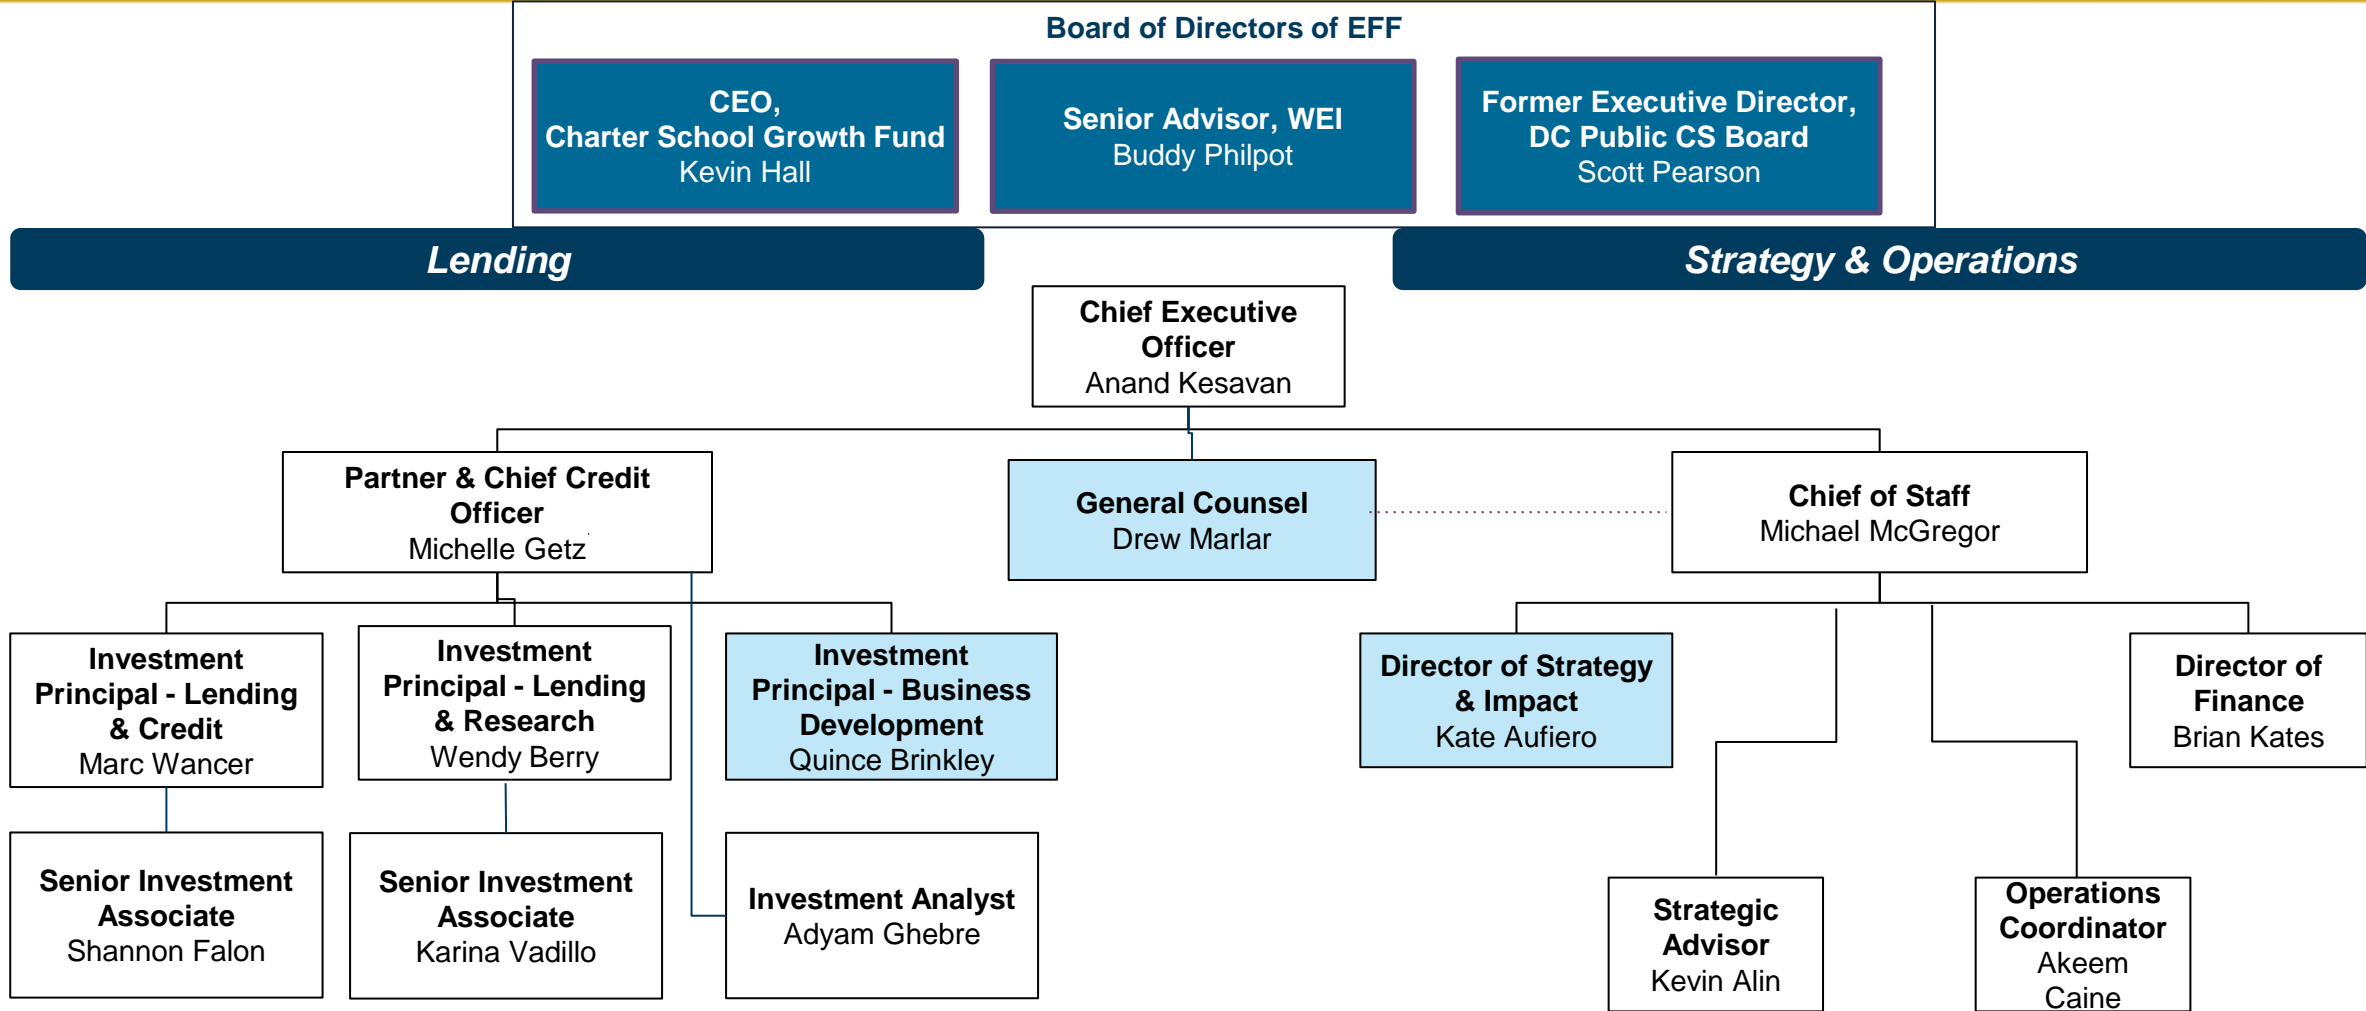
Board of Directors of EFF

CEO, Charter School Growth Fund
Kevin Hall

Senior Advisor, WEI
Buddy Philpot

Former Executive Director, DC Public CS Board
Scott Pearson

Lending

Strategy & Operations

Chief Executive Officer
Anand Kesavan

Partner & Chief Credit Officer
Michelle Getz

General Counsel
Drew Marlar

Chief of Staff
Michael McGregor

Investment Principal - Lending & Credit
Marc Wancer

Investment Principal - Lending & Research
Wendy Berry

Investment Principal - Business Development
Quince Brinkley

Director of Strategy & Impact
Kate Aufiero

Director of Finance
Brian Kates

Senior Investment Associate
Shannon Falon

Senior Investment Associate
Karina Vadillo

Investment Analyst
Adyam Ghebre

Strategic Advisor
Kevin Alin

Operations Coordinator
Akeem Caine